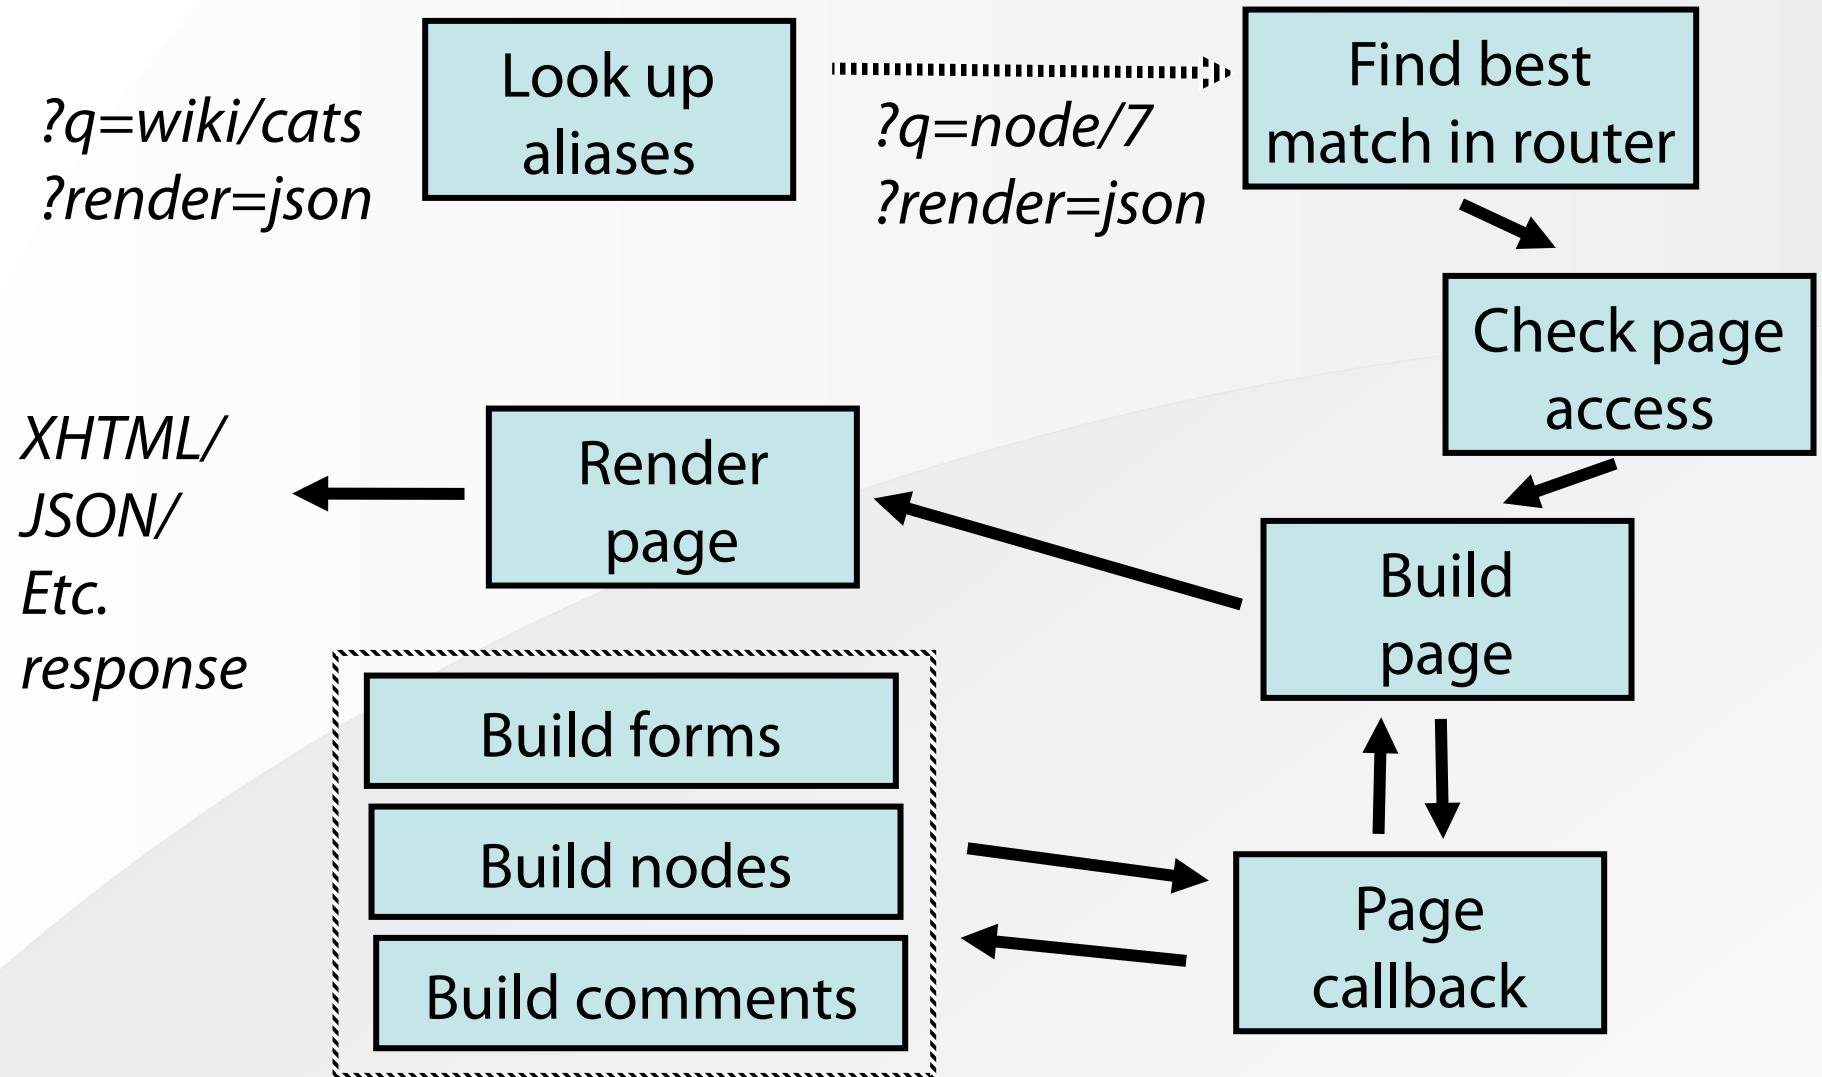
?q=wiki/cats
?render=json

Look up aliases

?q=node/7
?render=json

Find best match in router

Check page access

XHTML/
JSON/
Etc.
response

Render page

Build page

Build forms

Build nodes

Build comments

Page callback